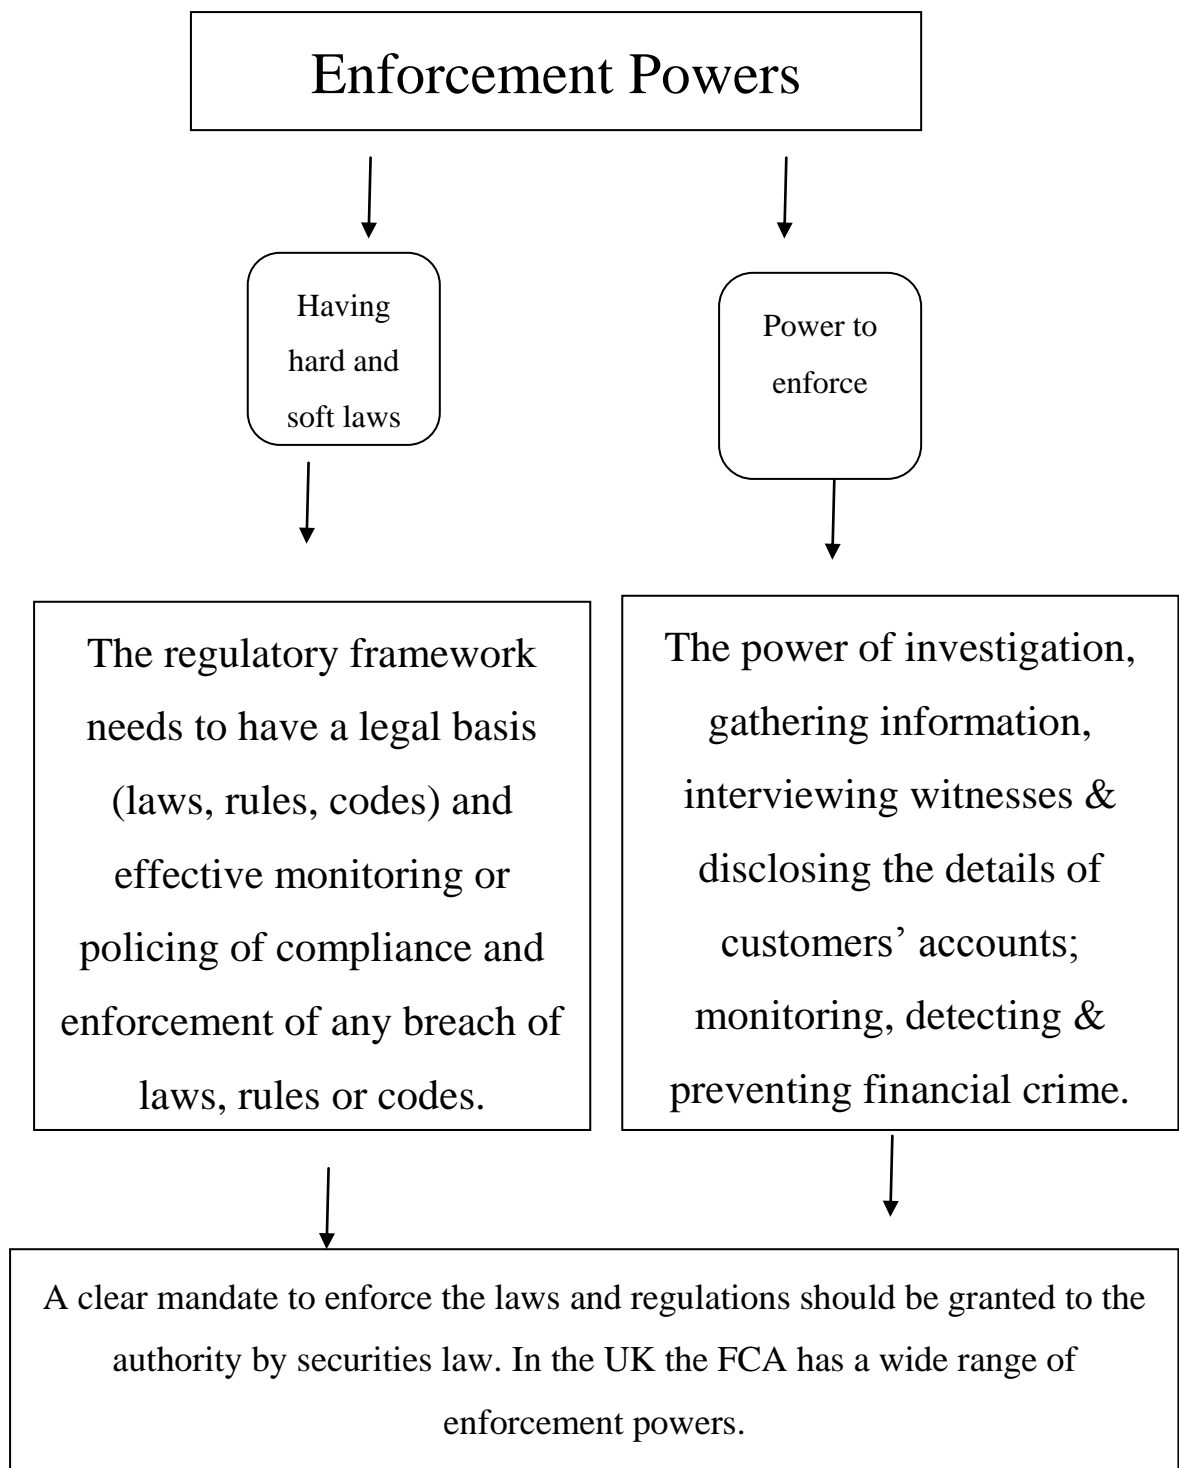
Enforcement Powers

Having hard and soft laws

Power to enforce

The regulatory framework needs to have a legal basis (laws, rules, codes) and effective monitoring or policing of compliance and enforcement of any breach of laws, rules or codes.

The power of investigation, gathering information, interviewing witnesses & disclosing the details of customers' accounts; monitoring, detecting & preventing financial crime.

A clear mandate to enforce the laws and regulations should be granted to the authority by securities law. In the UK the FCA has a wide range of enforcement powers.